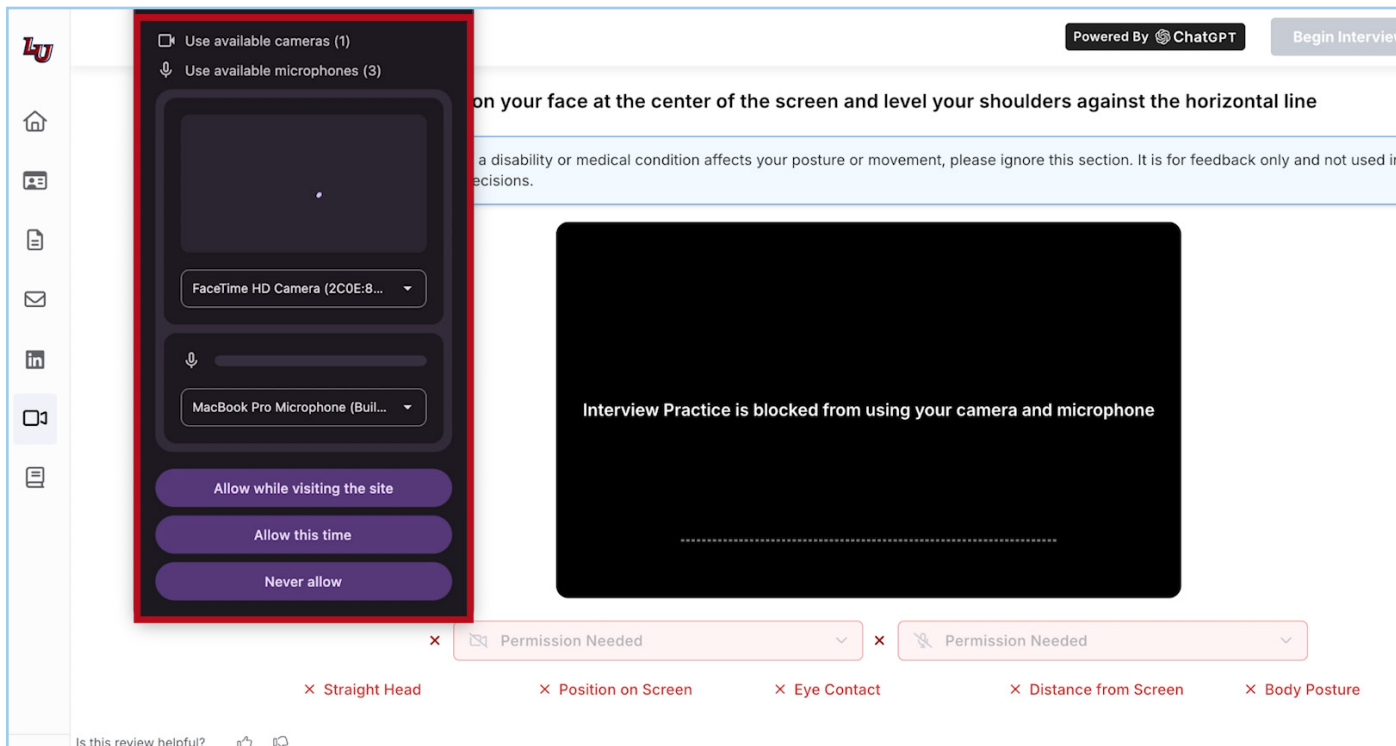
LU

Use available cameras (1)
Use available microphones (3)

FaceTime HD Camera (2C0E:8...

MacBook Pro Microphone (Buil...

Allow while visiting the site
Allow this time
Never allow

Powered By ChatGPT
Begin Intervie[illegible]

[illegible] on your face at the center of the screen and level your shoulders against the horizontal line

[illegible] a disability or medical condition affects your posture or movement, please ignore this section. It is for feedback only and not used i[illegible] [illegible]ecisions.

Interview Practice is blocked from using your camera and microphone

× Permission Needed × Permission Needed

× Straight Head × Position on Screen × Eye Contact × Distance from Screen × Body Posture

Is this review helpful?